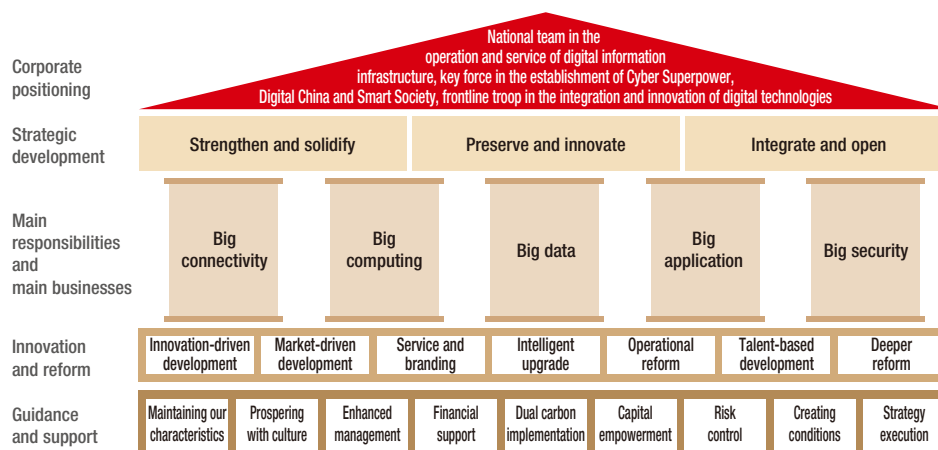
Corporate positioning

National team in the operation and service of digital information infrastructure, key force in the establishment of Cyber Superpower, Digital China and Smart Society, frontline troop in the integration and innovation of digital technologies

Strategic development

| Strengthen and solidify | Preserve and innovate | Integrate and open |
|---|---|---|

Main responsibilities and main businesses

Big connectivity

Big computing

Big data

Big application

Big security

Innovation and reform

| Innovation-driven development | Market-driven development | Service and branding | Intelligent upgrade | Operational reform | Talent-based development | Deeper reform |
|---|---|---|---|---|---|---|

Guidance and support

| Maintaining our characteristics | Prospering with culture | Enhanced management | Financial support | Dual carbon implementation | Capital empowerment | Risk control | Creating conditions | Strategy execution |
|---|---|---|---|---|---|---|---|---|